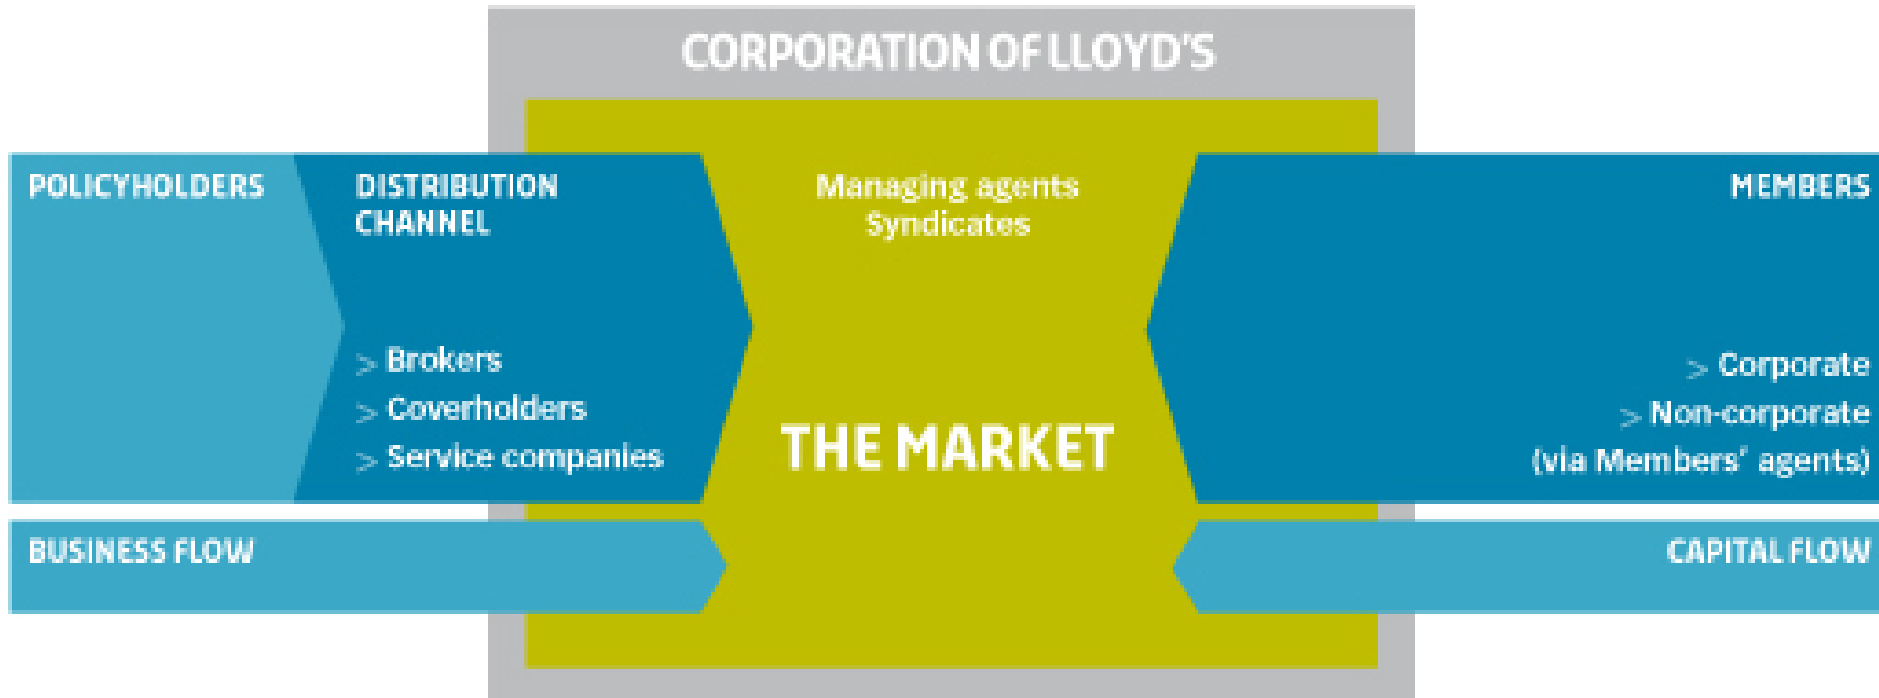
CORPORATION OF LLOYD'S

POLICYHOLDERS

DISTRIBUTION CHANNEL

> Brokers
> Coverholders
> Service companies

Managing agents
Syndicates

THE MARKET

MEMBERS

> Corporate
> Non-corporate (via Members' agents)

BUSINESS FLOW

CAPITAL FLOW